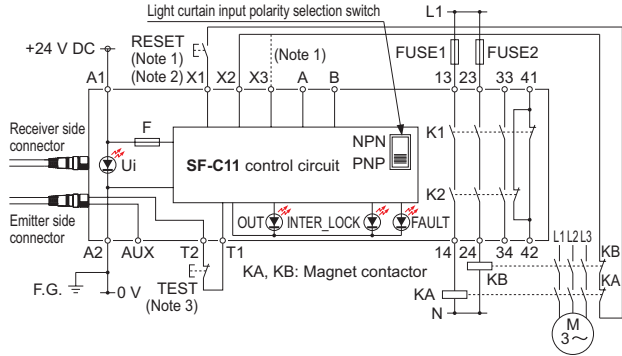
Light curtain input polarity selection switch

L1

+24 V DC

RESET
(Note 1)
(Note 2)

(Note 1)

FUSE1 FUSE2

A1 X1 X2 X3 A B 13 23 33 41

Receiver side connector

F

NPN
PNP

K1

Ui

SF-C11 control circuit

K2

Emitter side connector

OUT INTER_LOCK FAULT

A2 AUX T2 T1 14 24 34 42

L1 L2 L3

KB

KB

F.G.

0 V

TEST
(Note 3)

KA, KB: Magnet contactor

KA

KA

N

M
3~